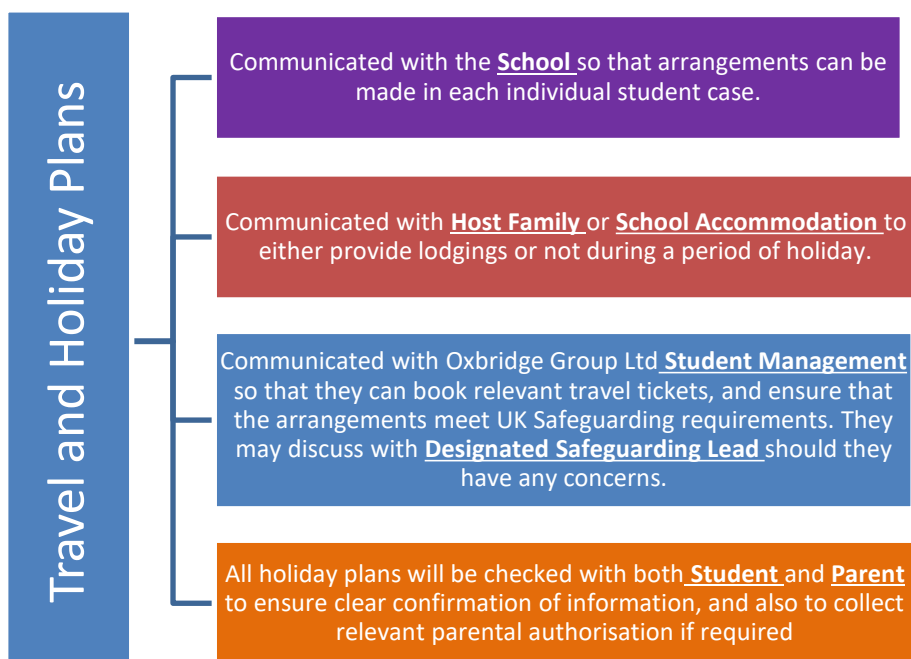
Travel and Holiday Plans

Communicated with the School so that arrangements can be made in each individual student case.

Communicated with Host Family or School Accommodation to either provide lodgings or not during a period of holiday.

Communicated with Oxbridge Group Ltd Student Management so that they can book relevant travel tickets, and ensure that the arrangements meet UK Safeguarding requirements. They may discuss with Designated Safeguarding Lead should they have any concerns.

All holiday plans will be checked with both Student and Parent to ensure clear confirmation of information, and also to collect relevant parental authorisation if required